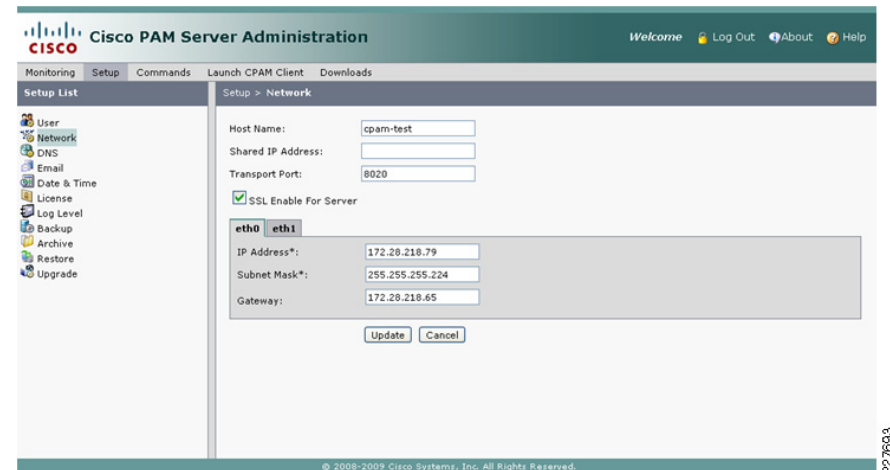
CISCO Cisco PAM Server Administration

Welcome Log Out About Help

Monitoring Setup Commands Launch CPAM Client Downloads

Setup List

User
Network
DNS
Email
Date & Time
License
Log Level
Backup
Archive
Restore
Upgrade

Setup > Network

Host Name: cpam-test
Shared IP Address:
Transport Port: 8020
SSL Enable For Server

eth0 eth1

IP Address*: 172.28.218.79
Subnet Mask*: 255.255.255.224
Gateway: 172.28.218.65

Update Cancel

© 2008-2009 Cisco Systems, Inc. All Rights Reserved.

276093